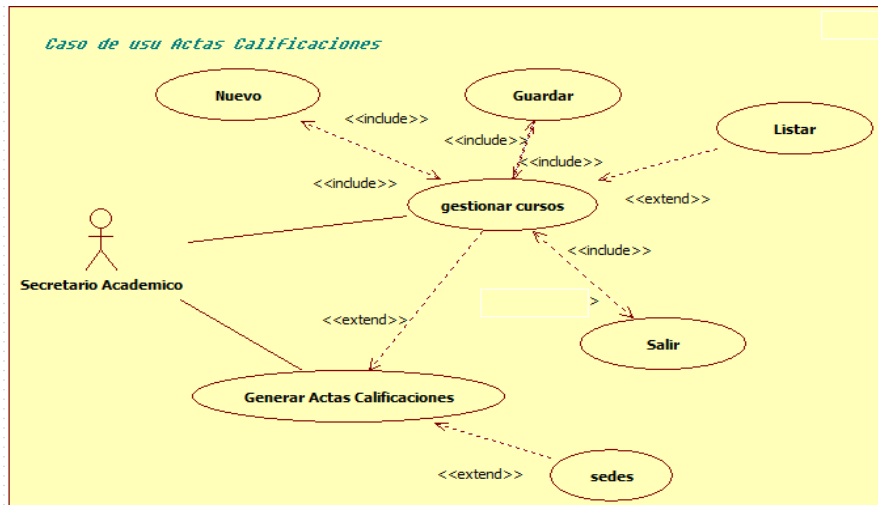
Caso de usu Actas Calificaciones

Nuevo

Guardar

Listar

<<include>>

<<include>>

<<include>>

<<include>>

gestionar cursos

<<extend>>

Secretario Academico

<<include>>

>

<<extend>>

Salir

Generar Actas Calificaciones

<<extend>>

sedes